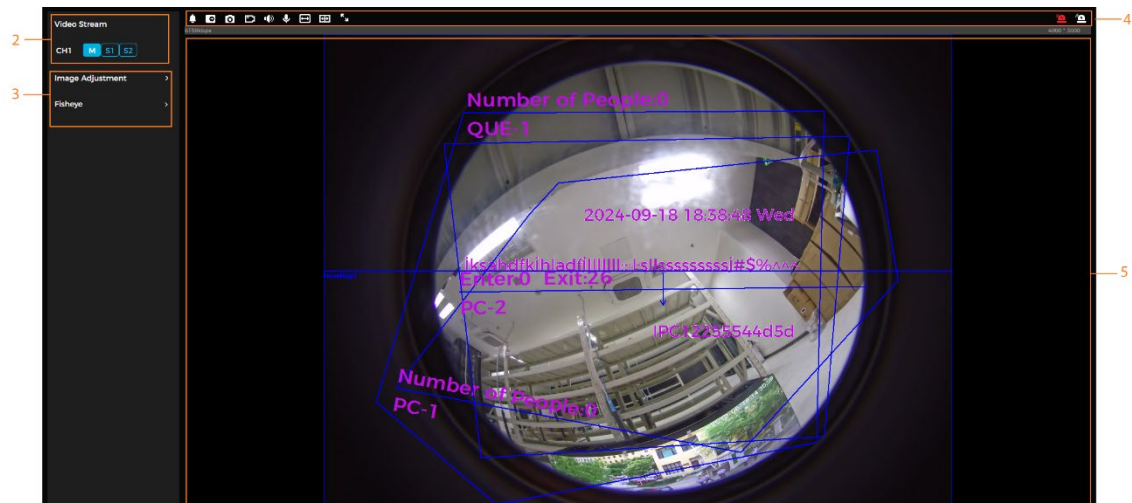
2
Video Stream
CH1 M S1 S2
3
Image Adjustment >
Fisheye >
4
5
Number of People:0
QUE-1
2024-09-18 18:38:48 Wed
lksahdfklhladflllllll;;lsllssssssssl#$%^^^
Enter:0 Exit:26
PC-2
IPC12355544d5d
Number of People:0
PC-1